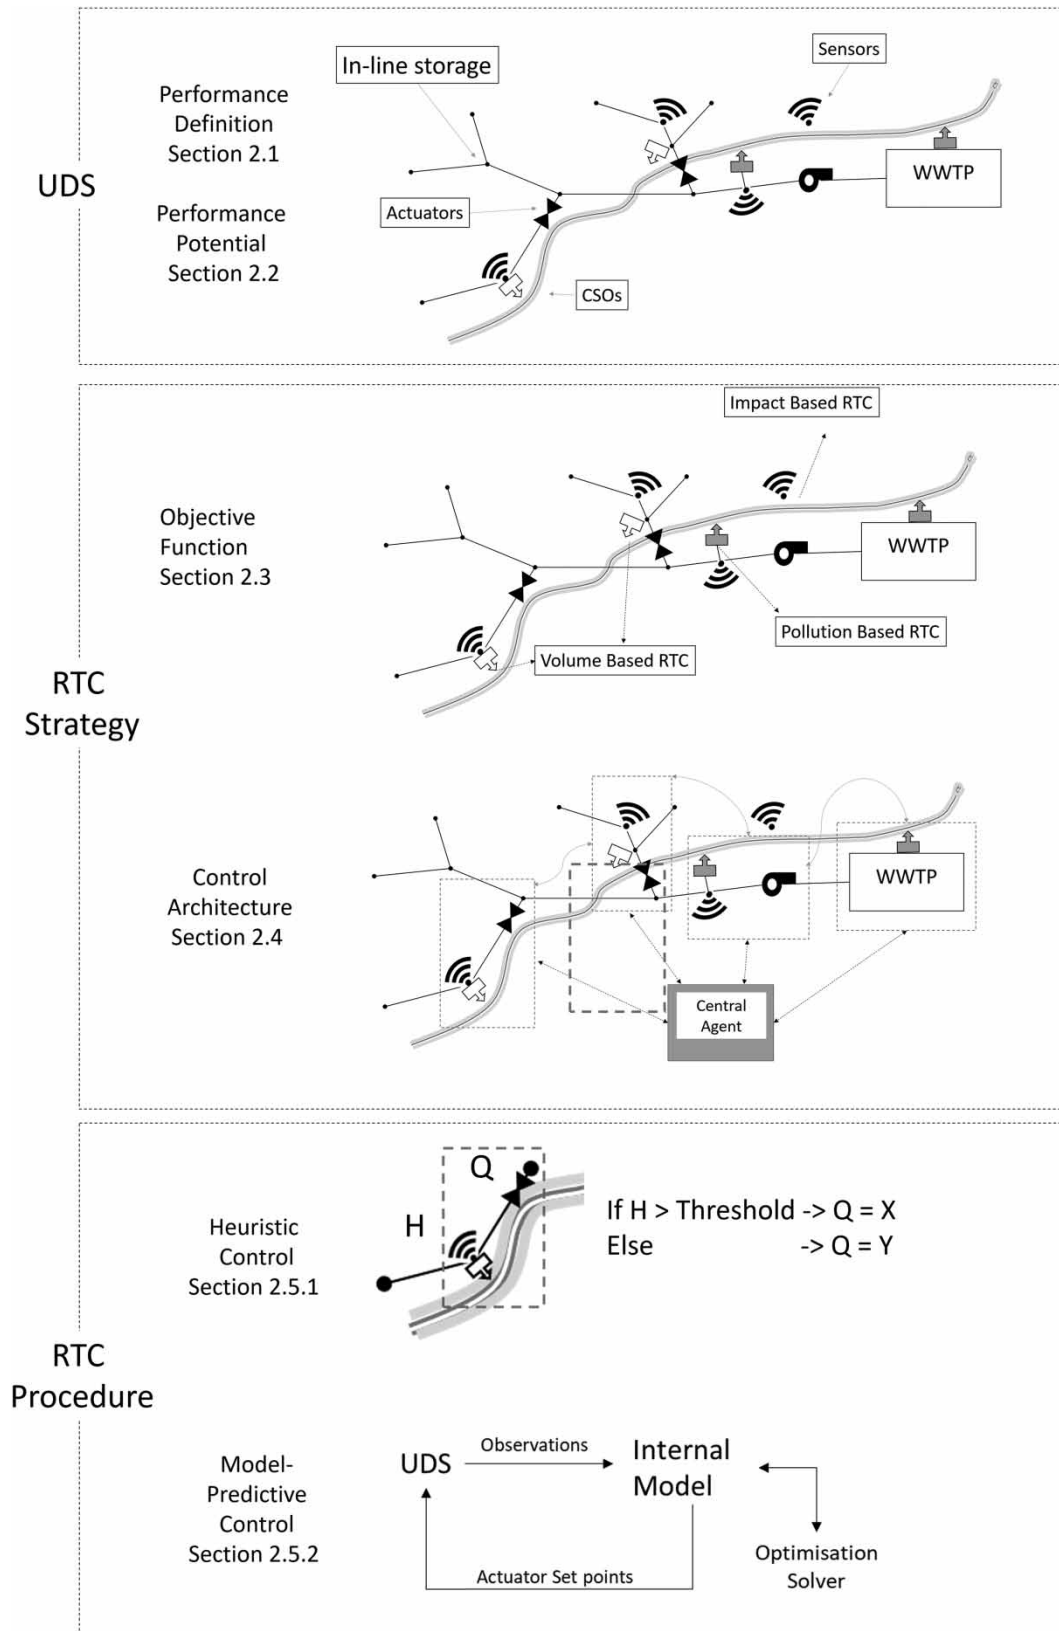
UDS

Performance Definition Section 2.1

Performance Potential Section 2.2

In-line storage

Sensors

Actuators

WWTP

CSOs

RTC Strategy

Impact Based RTC

Objective Function Section 2.3

WWTP

Pollution Based RTC

Volume Based RTC

Control Architecture Section 2.4

WWTP

Central Agent

RTC Procedure

Heuristic Control Section 2.5.1

Q

H

If H > Threshold -> Q = X
Else -> Q = Y

Model-Predictive Control Section 2.5.2

UDS

Observations

Internal Model

Optimisation Solver

Actuator Set points